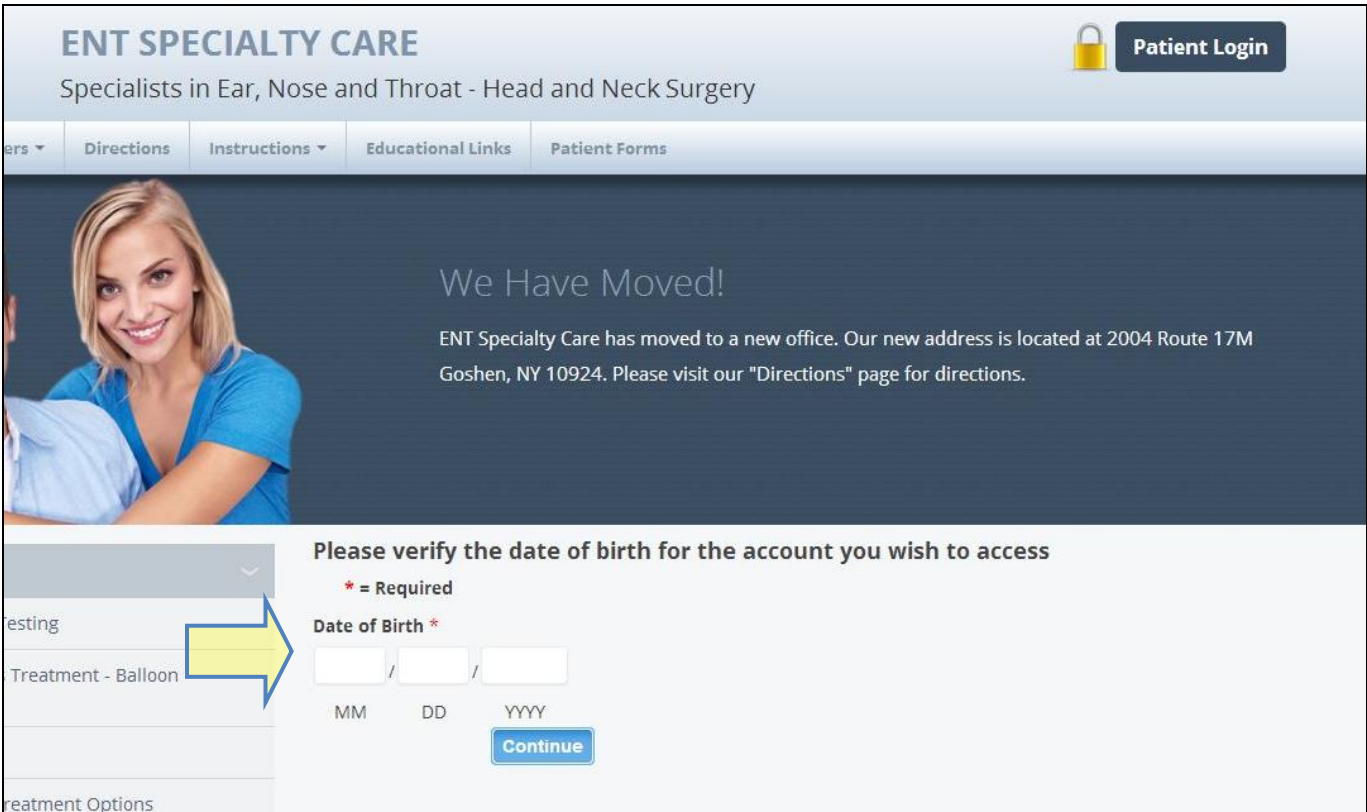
ENT SPECIALTY CARE

Specialists in Ear, Nose and Throat - Head and Neck Surgery

Patient Login

ers ▾ | Directions | Instructions ▾ | Educational Links | Patient Forms

We Have Moved!

ENT Specialty Care has moved to a new office. Our new address is located at 2004 Route 17M Goshen, NY 10924. Please visit our "Directions" page for directions.

Testing

Treatment - Balloon

reatment Options

Please verify the date of birth for the account you wish to access

* = Required

Date of Birth *

/ /

MM DD YYYY

Continue